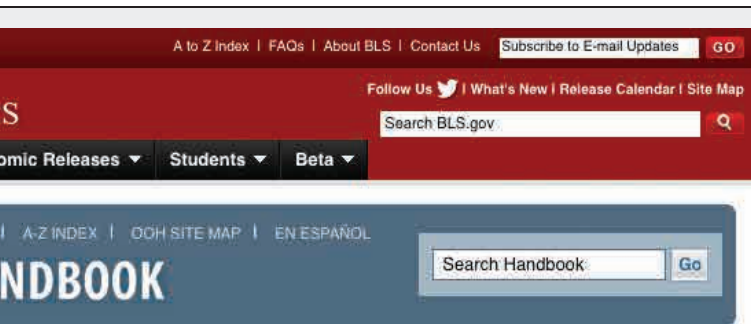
A to Z Index | FAQs | About BLS | Contact Us Subscribe to E-mail Updates GO

S

Follow Us | What's New | Release Calendar | Site Map

Search BLS.gov

omic Releases ▼ Students ▼ Beta ▼

| A-Z INDEX | OOH SITE MAP | EN ESPAÑOL

NDBOOK

Search Handbook Go